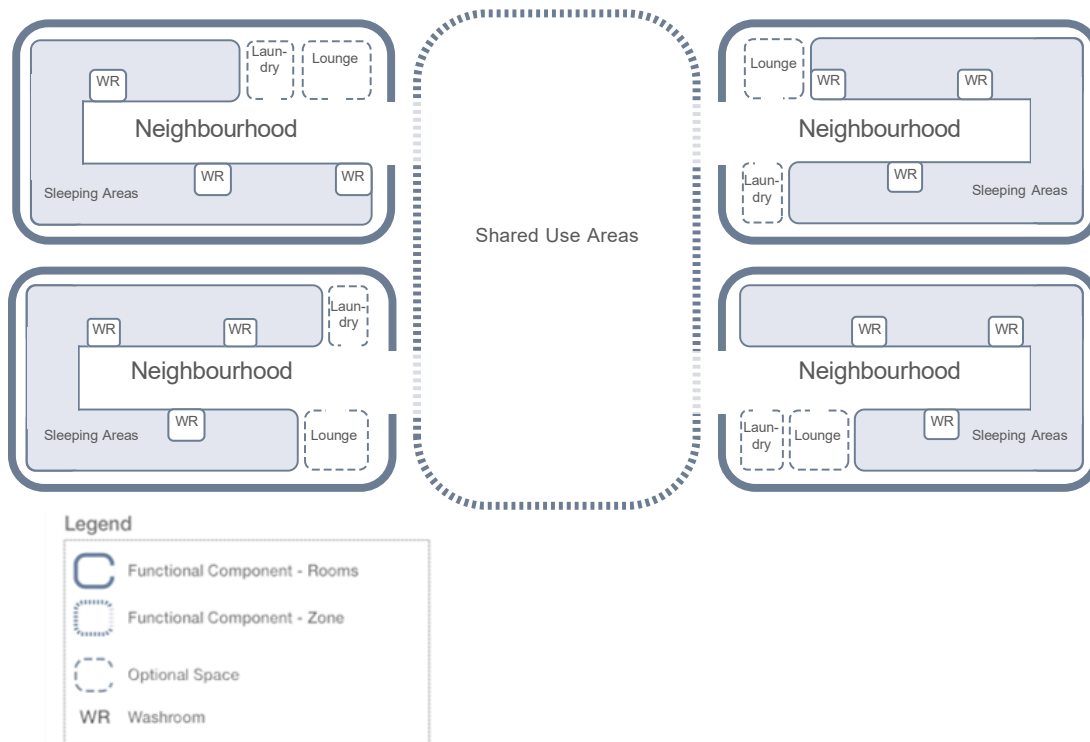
WR
Laundry
Lounge
Neighbourhood
WR
WR
Sleeping Areas

WR
WR
Laundry
Neighbourhood
WR
Sleeping Areas
Lounge

Shared Use Areas

Lounge
WR
WR
Neighbourhood
Laundry
WR
Sleeping Areas

WR
WR
Neighbourhood
Laundry
Lounge
WR
Sleeping Areas

Legend
Functional Component - Rooms
Functional Component - Zone
Optional Space
WR Washroom